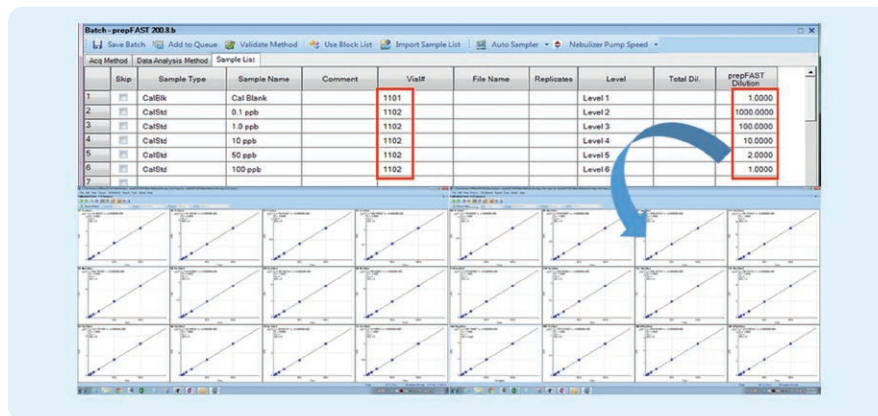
Batch - prepFAST 200.8.b

Save Batch | Add to Queue | Validate Method | Use Block List | Import Sample List | Auto Sampler | Nebulizer Pump Speed

Acq Method | Data Analysis Method | Sample List

| | Skip | Sample Type | Sample Name | Comment | Vial# | File Name | Replicates | Level | Total Dil. | prepFAST Dilution |
|---|---|---|---|---|---|---|---|---|---|---|
| 1 | | CalBlk | Cal Blank | | 1101 | | | Level 1 | | 1.0000 |
| 2 | | CalStd | 0.1 ppb | | 1102 | | | Level 2 | | 1000.0000 |
| 3 | | CalStd | 1.0 ppb | | 1102 | | | Level 3 | | 100.0000 |
| 4 | | CalStd | 10 ppb | | 1102 | | | Level 4 | | 10.0000 |
| 5 | | CalStd | 50 ppb | | 1102 | | | Level 5 | | 2.0000 |
| 6 | | CalStd | 100 ppb | | 1102 | | | Level 6 | | 1.0000 |
| 7 | | | | | | | | | | |